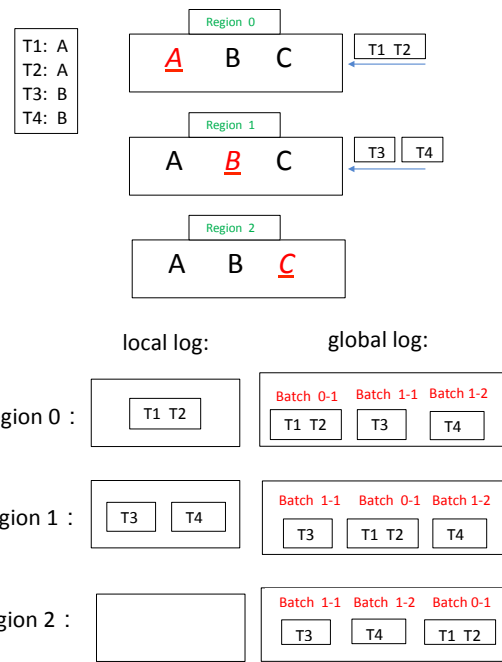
T1: A
T2: A
T3: B
T4: B

Region 0
A B C
T1 T2

Region 1
A B C
T3 T4

Region 2
A B C

local log:
global log:

gion 0 :
T1 T2
Batch 0-1 Batch 1-1 Batch 1-2
T1 T2 T3 T4

gion 1 :
T3 T4
Batch 1-1 Batch 0-1 Batch 1-2
T3 T1 T2 T4

gion 2 :
Batch 1-1 Batch 1-2 Batch 0-1
T3 T4 T1 T2